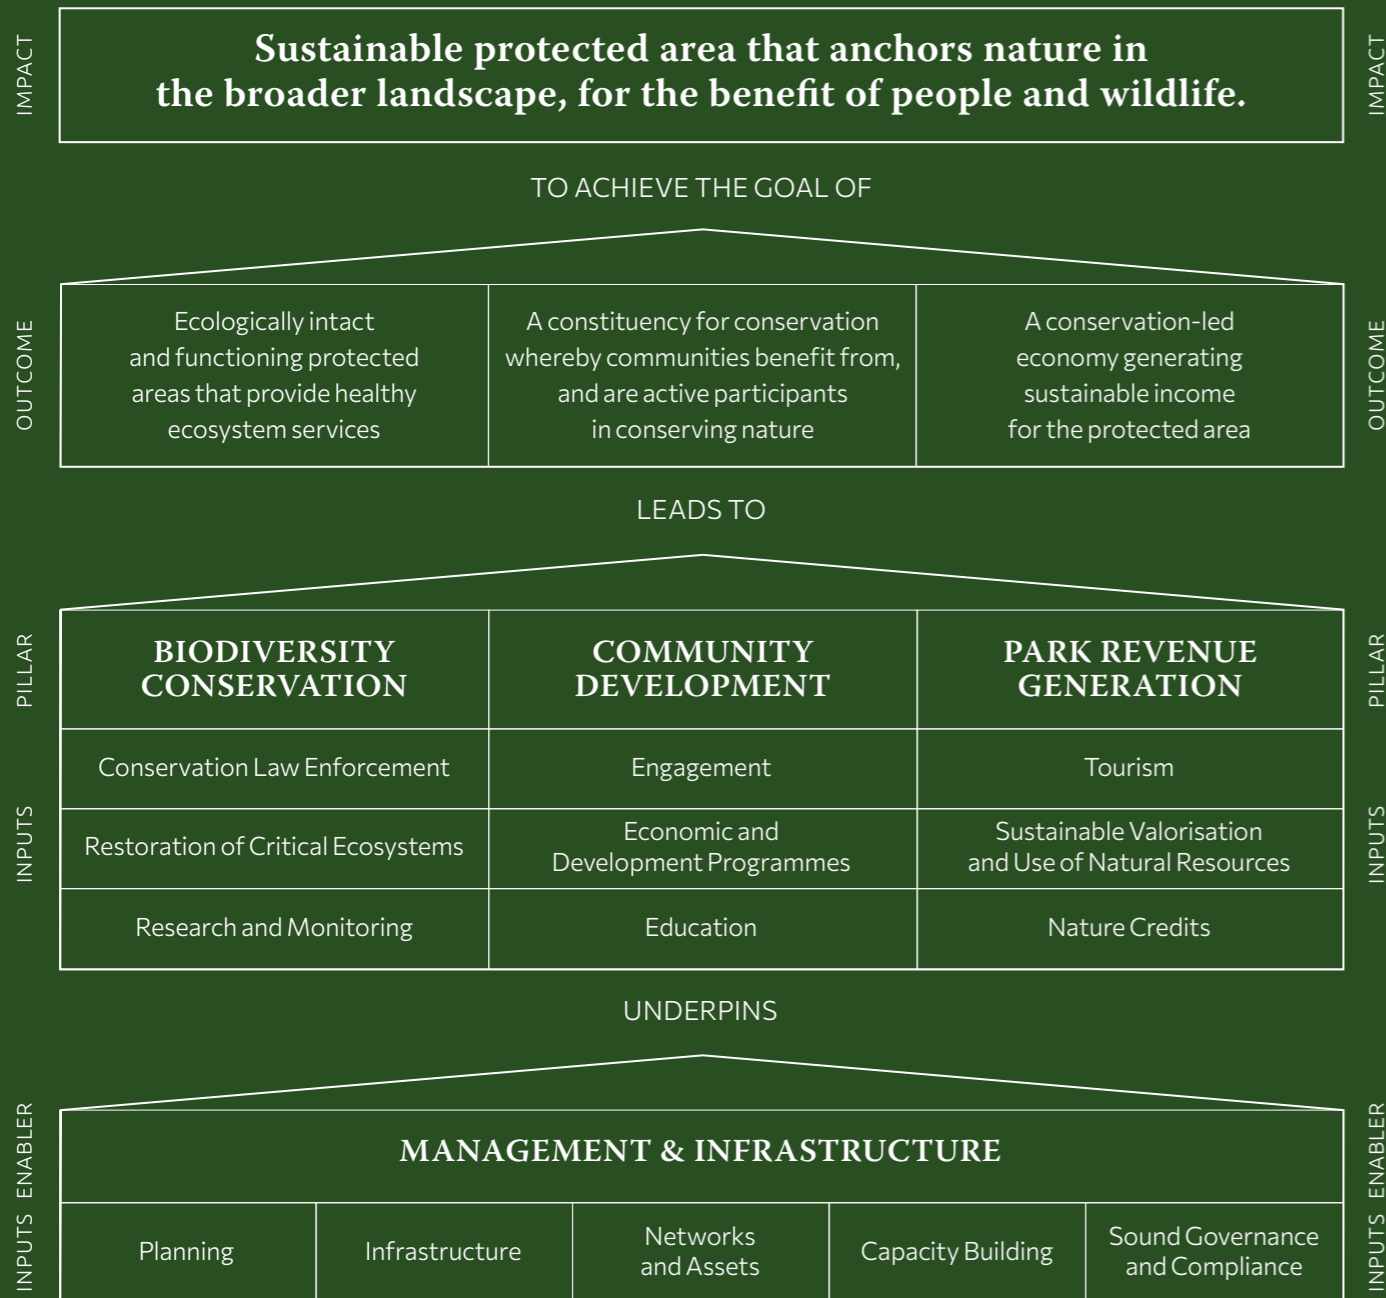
IMPACT

Sustainable protected area that anchors nature in the broader landscape, for the benefit of people and wildlife.

IMPACT

TO ACHIEVE THE GOAL OF

OUTCOME

| Ecologically intact and functioning protected areas that provide healthy ecosystem services | A constituency for conservation whereby communities benefit from, and are active participants in conserving nature | A conservation-led economy generating sustainable income for the protected area |
|---|---|---|

OUTCOME

LEADS TO

PILLAR

INPUTS

| BIODIVERSITY CONSERVATION | COMMUNITY DEVELOPMENT | PARK REVENUE GENERATION |
|---|---|---|
| Conservation Law Enforcement | Engagement | Tourism |
| Restoration of Critical Ecosystems | Economic and Development Programmes | Sustainable Valorisation and Use of Natural Resources |
| Research and Monitoring | Education | Nature Credits |

PILLAR

INPUTS

UNDERPINS

INPUTS ENABLER

MANAGEMENT & INFRASTRUCTURE

| Planning | Infrastructure | Networks and Assets | Capacity Building | Sound Governance and Compliance |
|---|---|---|---|---|

INPUTS ENABLER